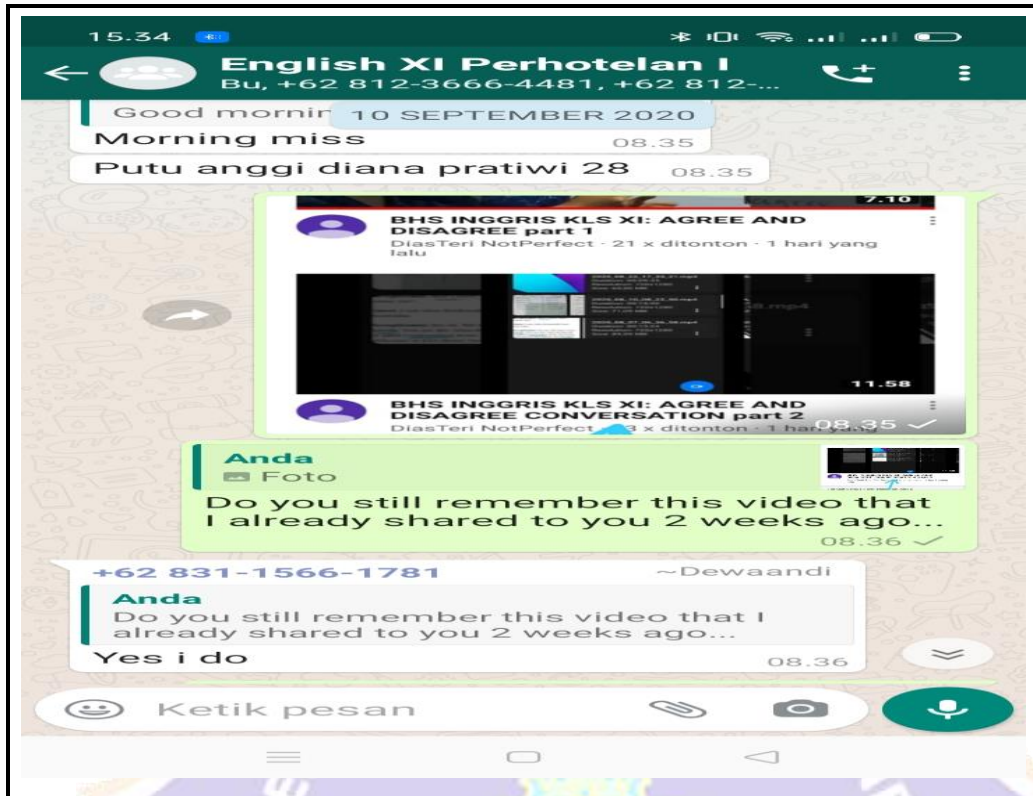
15.34

English XI Perhotelan I
Bu, +62 812-3666-4481, +62 812-...

Good mornir 10 SEPTEMBER 2020

Morning miss 08.35

Putu anggi diana pratiwi 28 08.35

7.10

BHS INGGRIS KLS XI: AGREE AND DISAGREE part 1
DiasTeri NotPerfect · 21 x ditonton · 1 hari yang lalu

11.58

BHS INGGRIS KLS XI: AGREE AND DISAGREE CONVERSATION part 2
DiasTeri NotPerfect · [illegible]3 x ditonton · 1 hari yang 08.35

Anda
Foto
Do you still remember this video that I already shared to you 2 weeks ago...
08.36

+62 831-1566-1781 ~Dewaandi
Anda
Do you still remember this video that I already shared to you 2 weeks ago...
Yes i do 08.36

Ketik pesan